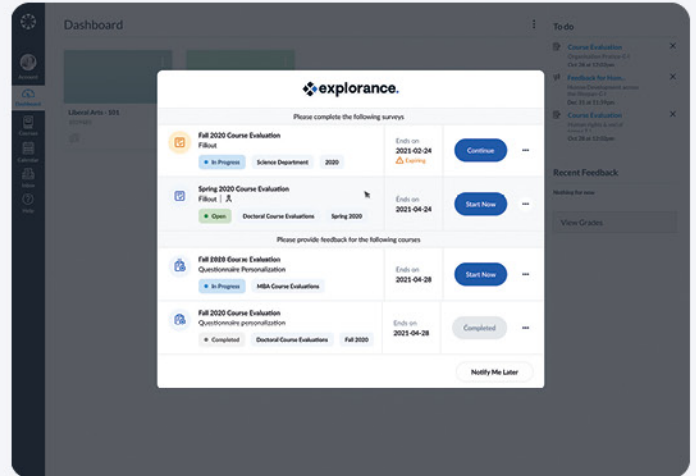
Dashboard

Account
Dashboard
Courses
Calendar
Inbox
Help

Liberal Arts - 101

To do
Course Evaluation
Feedback for Mom...
Course Evaluation

Recent Feedback
Nothing for now
View Grades

explorance.

Please complete the following surveys

Fall 2020 Course Evaluation
Fillout
In Progress | Science Department | 2020
Ends on 2021-02-24
Expiring
Continue

Spring 2020 Course Evaluation
Fillout
Open | Doctoral Course Evaluations | Spring 2020
Ends on 2021-04-24
Start Now

Please provide feedback for the following courses

Fall 2020 Course Evaluation
Questionnaire Personalization
In Progress | MBA Course Evaluations
Ends on 2021-04-28
Start Now

Fall 2020 Course Evaluation
Questionnaire personalization
Completed | Doctoral Course Evaluations | Fall 2020
Ends on 2021-04-28
Completed

Notify Me Later